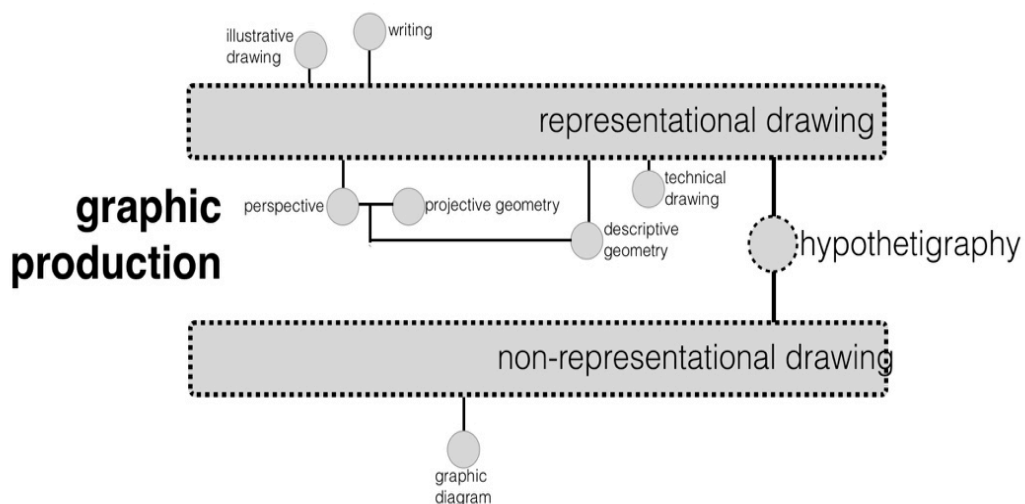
illustrative drawing

writing

representational drawing

graphic production

perspective

projective geometry

technical drawing

descriptive geometry

hypothetigraphy

non-representational drawing

graphic diagram